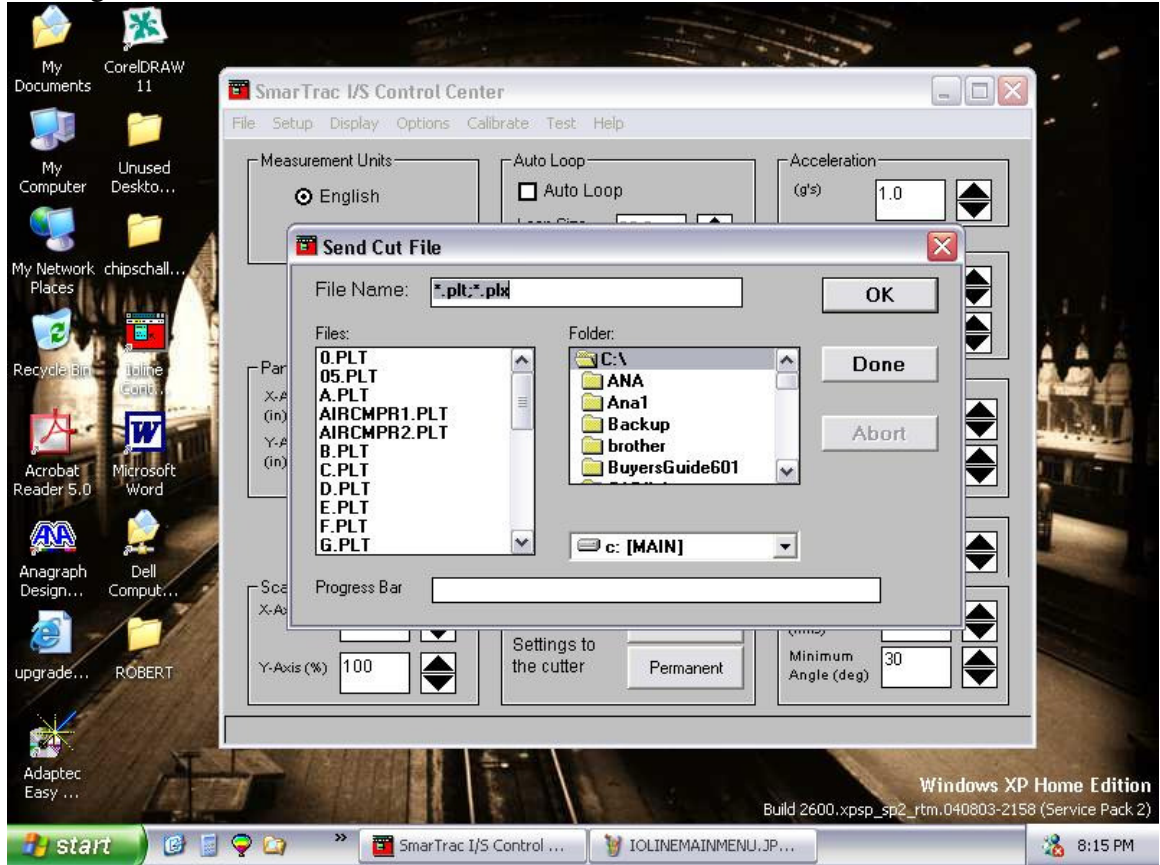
My Documents
CorelDRAW 11
My Computer
Unused Deskto...
My Network Places
chipschall...
Recycle Bin
Ioline Cont...
Acrobat Reader 5.0
Microsoft Word
Anagraph Design...
Dell Comput...
upgrade...
ROBERT
Adaptec Easy ...

SmarTrac I/S Control Center
File Setup Display Options Calibrate Test Help
Measurement Units
English
Auto Loop
Auto Loop
Acceleration
(g's) 1.0
Par
X-A (in)
Y-A (in)
Sca
X-Ax
Y-Axis (%) 100
Settings to the cutter
Permanent
Minimum Angle (deg) 30

Send Cut File
File Name: *.plt;*.plx
OK
Files:
0.PLT
05.PLT
A.PLT
AIRCMPR1.PLT
AIRCMPR2.PLT
B.PLT
C.PLT
D.PLT
E.PLT
F.PLT
G.PLT
Folder:
C:\
ANA
Ana1
Backup
brother
BuyersGuide601
Done
Abort
c: [MAIN]
Progress Bar

Windows XP Home Edition
Build 2600.xpsp_sp2_rtm.040803-2158 (Service Pack 2)

start
SmarTrac I/S Control ...
IOLINEMAINMENU.JP...
8:15 PM